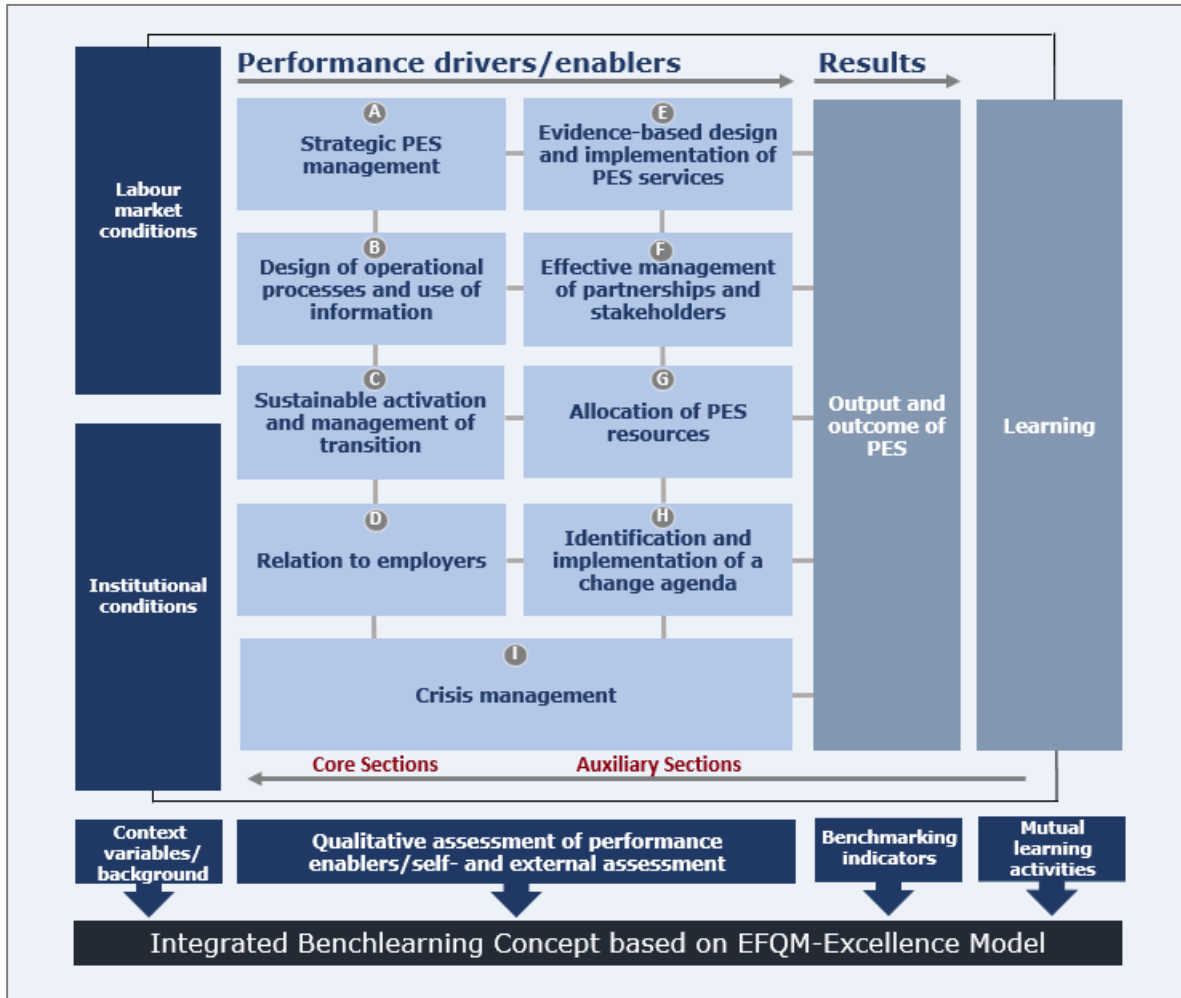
Labour market conditions

Institutional conditions

Performance drivers/enablers

Results

A
Strategic PES management

E
Evidence-based design and implementation of PES services

B
Design of operational processes and use of information

F
Effective management of partnerships and stakeholders

C
Sustainable activation and management of transition

G
Allocation of PES resources

D
Relation to employers

H
Identification and implementation of a change agenda

I
Crisis management

Output and outcome of PES

Learning

Core Sections

Auxiliary Sections

Context variables/ background

Qualitative assessment of performance enablers/self- and external assessment

Benchmarking indicators

Mutual learning activities

Integrated Benchlearning Concept based on EFQM-Excellence Model